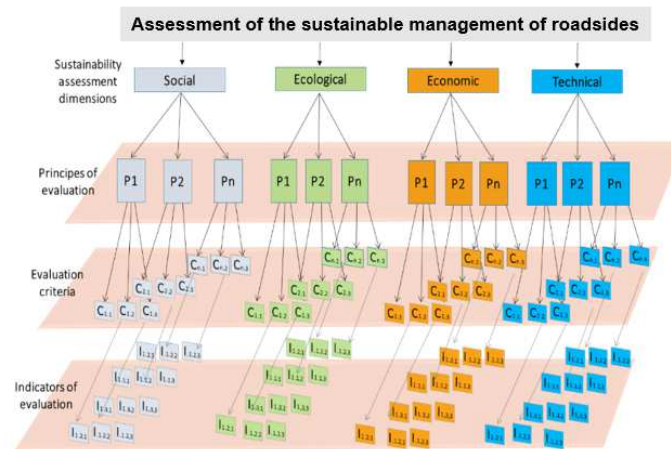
Assessment of the sustainable management of roadsides

Sustainability assessment dimensions

Social

Ecological

Economic

Technical

Principes of evaluation

P1

P2

Pn

P1

P2

Pn

P1

P2

Pn

P1

P2

Pn

Evaluation criteria

Indicators of evaluation

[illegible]